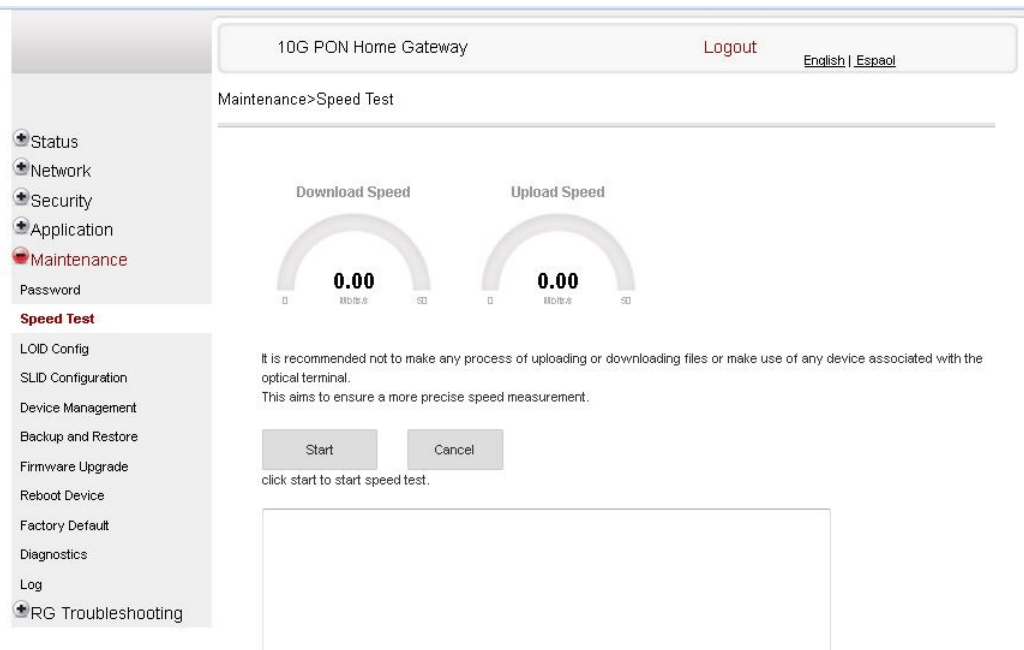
10G PON Home Gateway

Logout

English | Espaol

Maintenance>Speed Test

Status
Network
Security
Application
Maintenance
Password
Speed Test
LOID Config
SLID Configuration
Device Management
Backup and Restore
Firmware Upgrade
Reboot Device
Factory Default
Diagnostics
Log
RG Troubleshooting

Download Speed

0.00
0 Mbits/s 50

Upload Speed

0.00
0 Mbits/s 50

It is recommended not to make any process of uploading or downloading files or make use of any device associated with the optical terminal.
This aims to ensure a more precise speed measurement.

Start

Cancel

click start to start speed test.